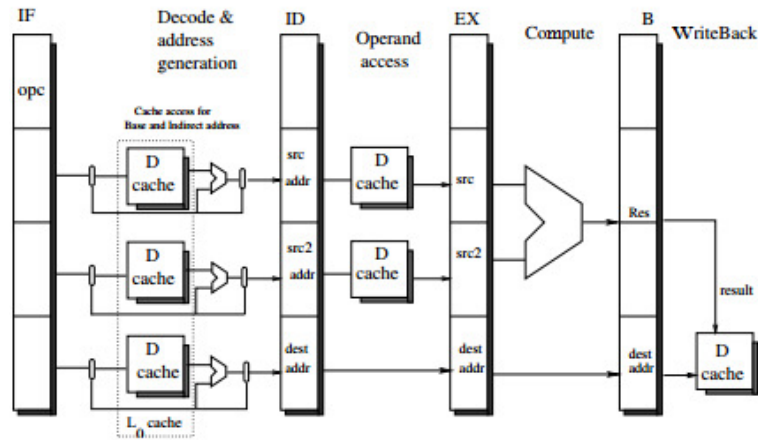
IF

Decode & address generation

ID

Operand access

EX

Compute

B

WriteBack

opc

Cache access for Base and Indirect address

D cache

D cache

D cache

src addr

src2 addr

dest addr

D cache

D cache

src

src2

dest addr

Res

result

dest addr

D cache

$L_0$ cache